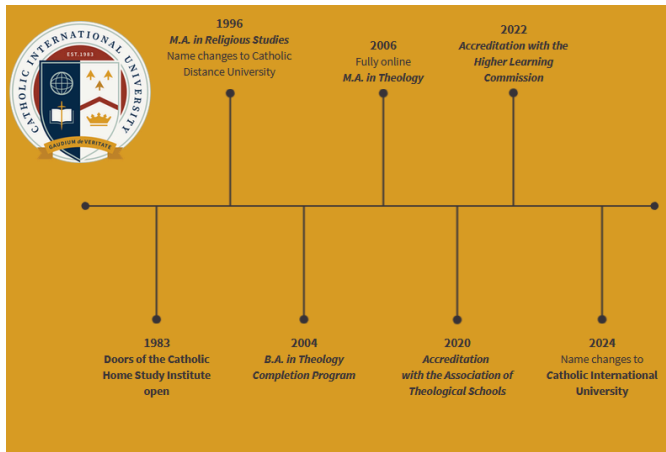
CATHOLIC INTERNATIONAL UNIVERSITY
EST. 1983
GAUDIUM de VERITATE

1996
M.A. in Religious Studies
Name changes to Catholic Distance University

2006
Fully online
M.A. in Theology

2022
Accreditation with the Higher Learning Commission

1983
Doors of the Catholic Home Study Institute open

2004
B.A. in Theology Completion Program

2020
Accreditation with the Association of Theological Schools

2024
Name changes to Catholic International University